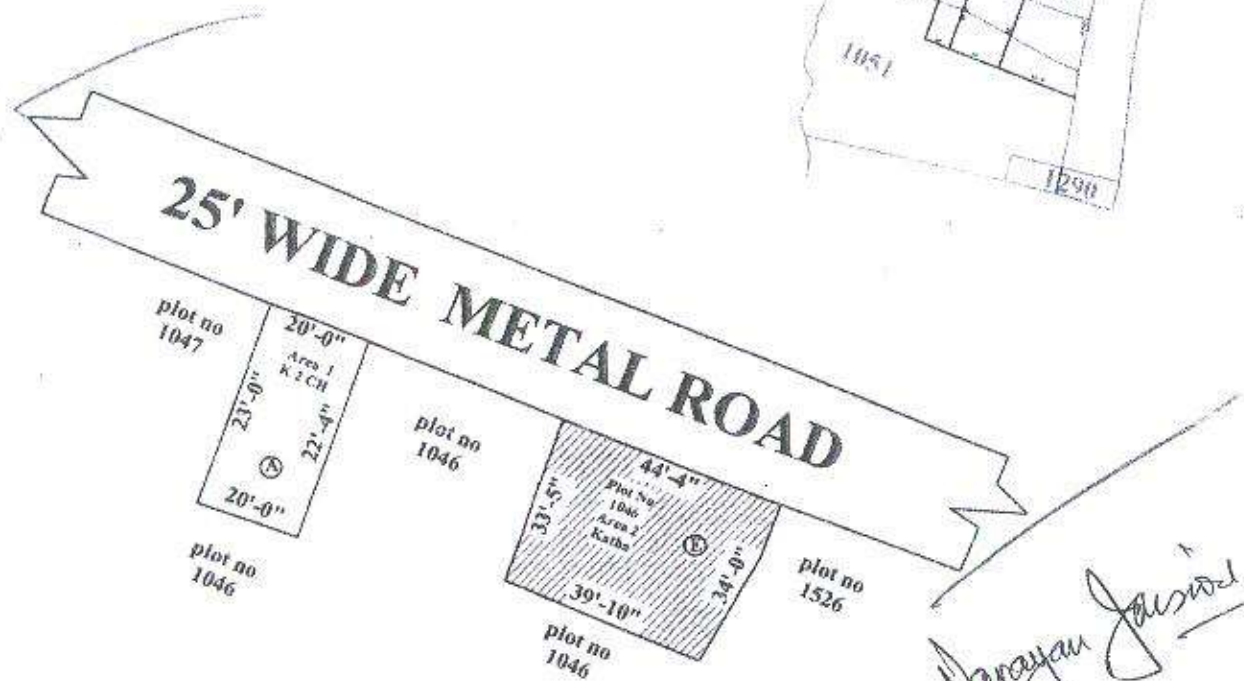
1051

1290

25' WIDE METAL ROAD

plot no 1047

20'-0"

Area 1 K 2 CH

23'-0"

22'-4"

A

20'-0"

plot no 1046

plot no 1046

44'-4"

Plot No 1046 Area 2 Katha

33'-5"

B

34'-0"

39'-10"

plot no 1046

plot no 1526

Narayan Jaiswal